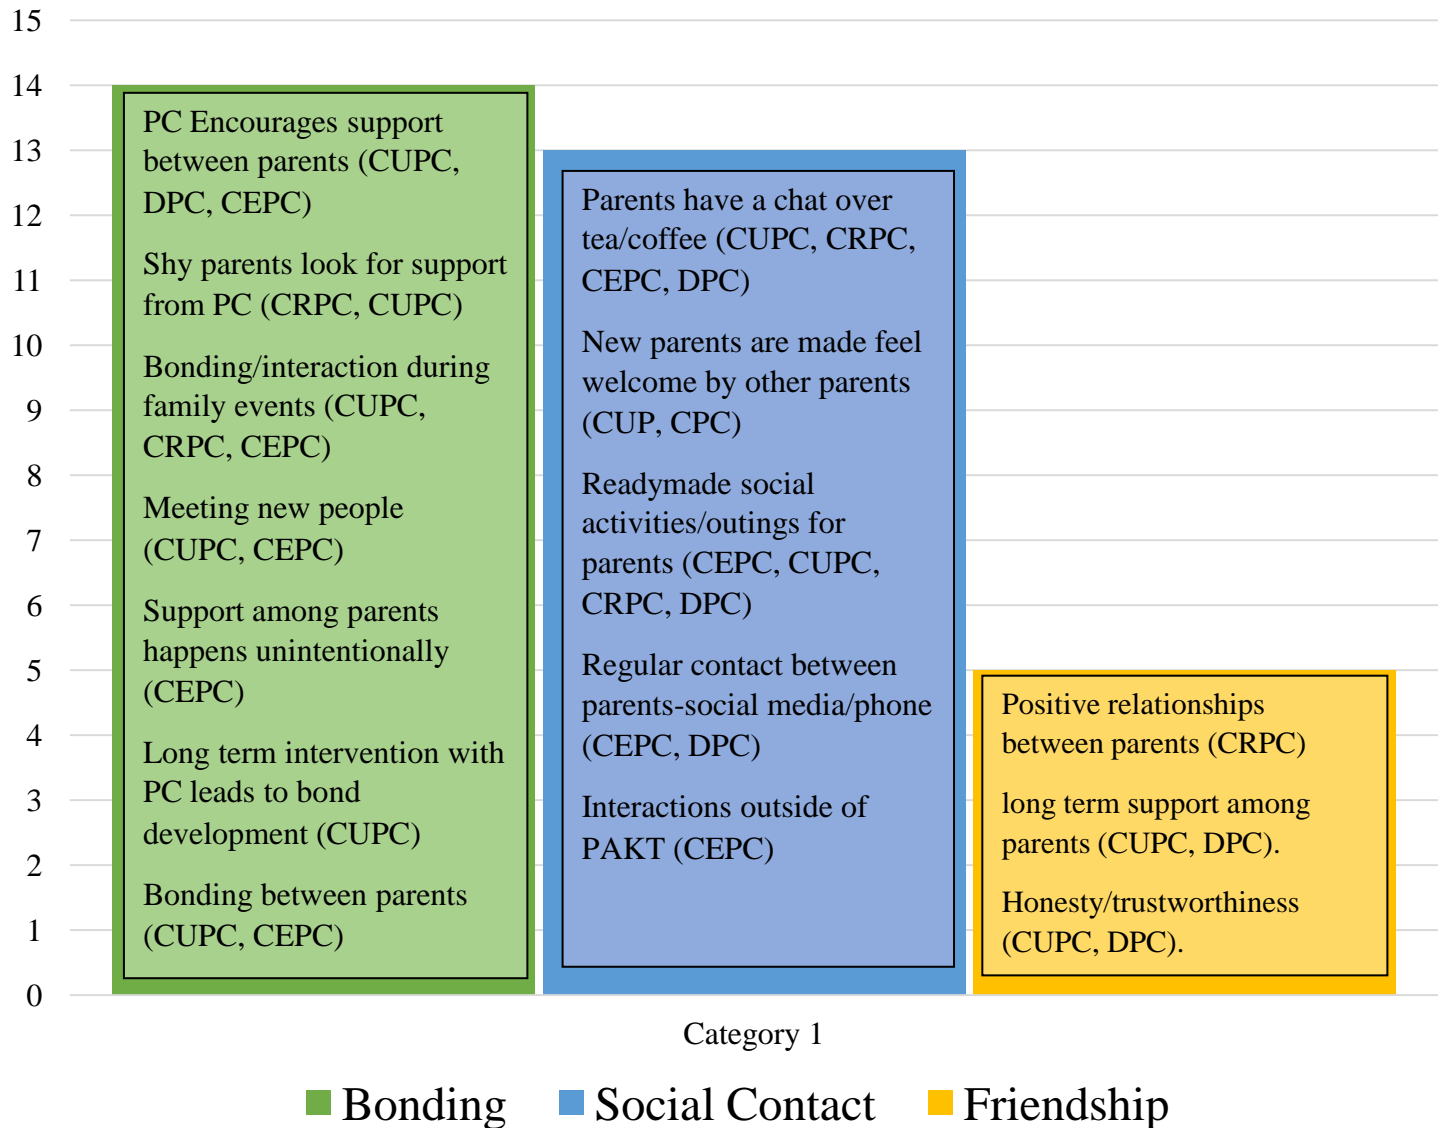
15
14
13
12
11
10
9
8
7
6
5
4
3
2
1
0

PC Encourages support between parents (CUPC, DPC, CEPC)

Shy parents look for support from PC (CRPC, CUPC)

Bonding/interaction during family events (CUPC, CRPC, CEPC)

Meeting new people (CUPC, CEPC)

Support among parents happens unintentionally (CEPC)

Long term intervention with PC leads to bond development (CUPC)

Bonding between parents (CUPC, CEPC)

Parents have a chat over tea/coffee (CUPC, CRPC, CEPC, DPC)

New parents are made feel welcome by other parents (CUP, CPC)

Readymade social activities/outings for parents (CEPC, CUPC, CRPC, DPC)

Regular contact between parents-social media/phone (CEPC, DPC)

Interactions outside of PAKT (CEPC)

Positive relationships between parents (CRPC)

long term support among parents (CUPC, DPC).

Honesty/trustworthiness (CUPC, DPC).

Category 1

Bonding Social Contact Friendship